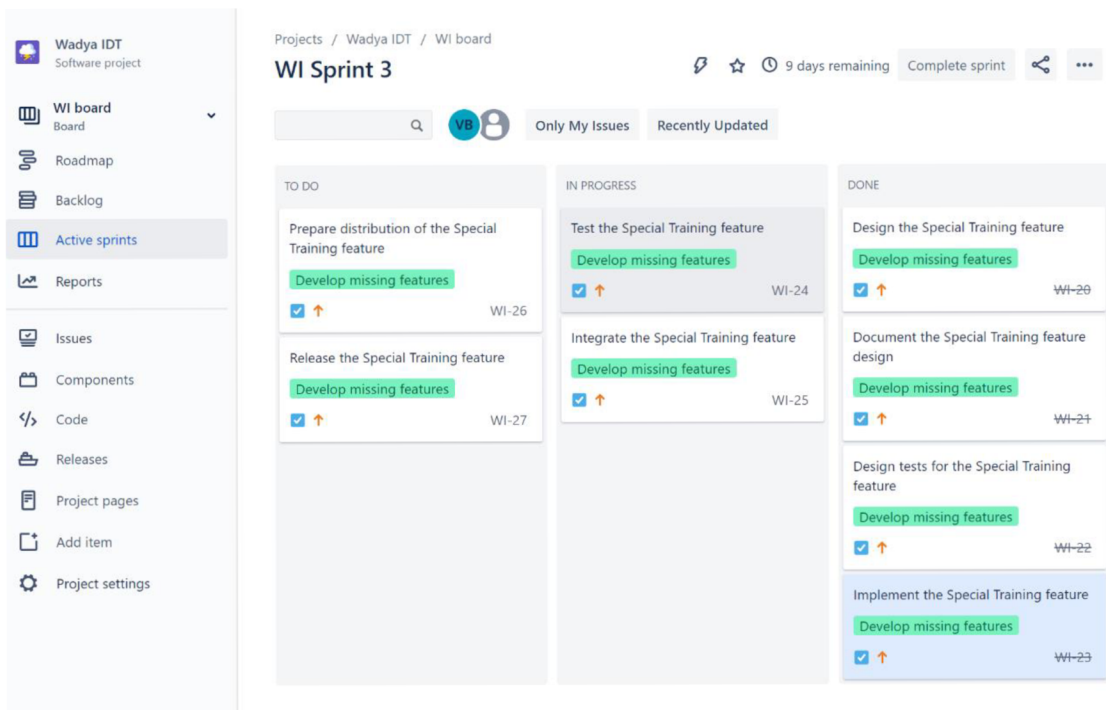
Wadya IDT
Software project

WI board
Board

Roadmap

Backlog

Active sprints

Reports

Issues

Components

Code

Releases

Project pages

Add item

Project settings

Projects / Wadya IDT / WI board

WI Sprint 3

9 days remaining Complete sprint

VB

Only My Issues Recently Updated

TO DO

Prepare distribution of the Special Training feature
Develop missing features
WI-26

Release the Special Training feature
Develop missing features
WI-27

IN PROGRESS

Test the Special Training feature
Develop missing features
WI-24

Integrate the Special Training feature
Develop missing features
WI-25

DONE

Design the Special Training feature
Develop missing features
WI-20

Document the Special Training feature design
Develop missing features
WI-21

Design tests for the Special Training feature
Develop missing features
WI-22

Implement the Special Training feature
Develop missing features
WI-23